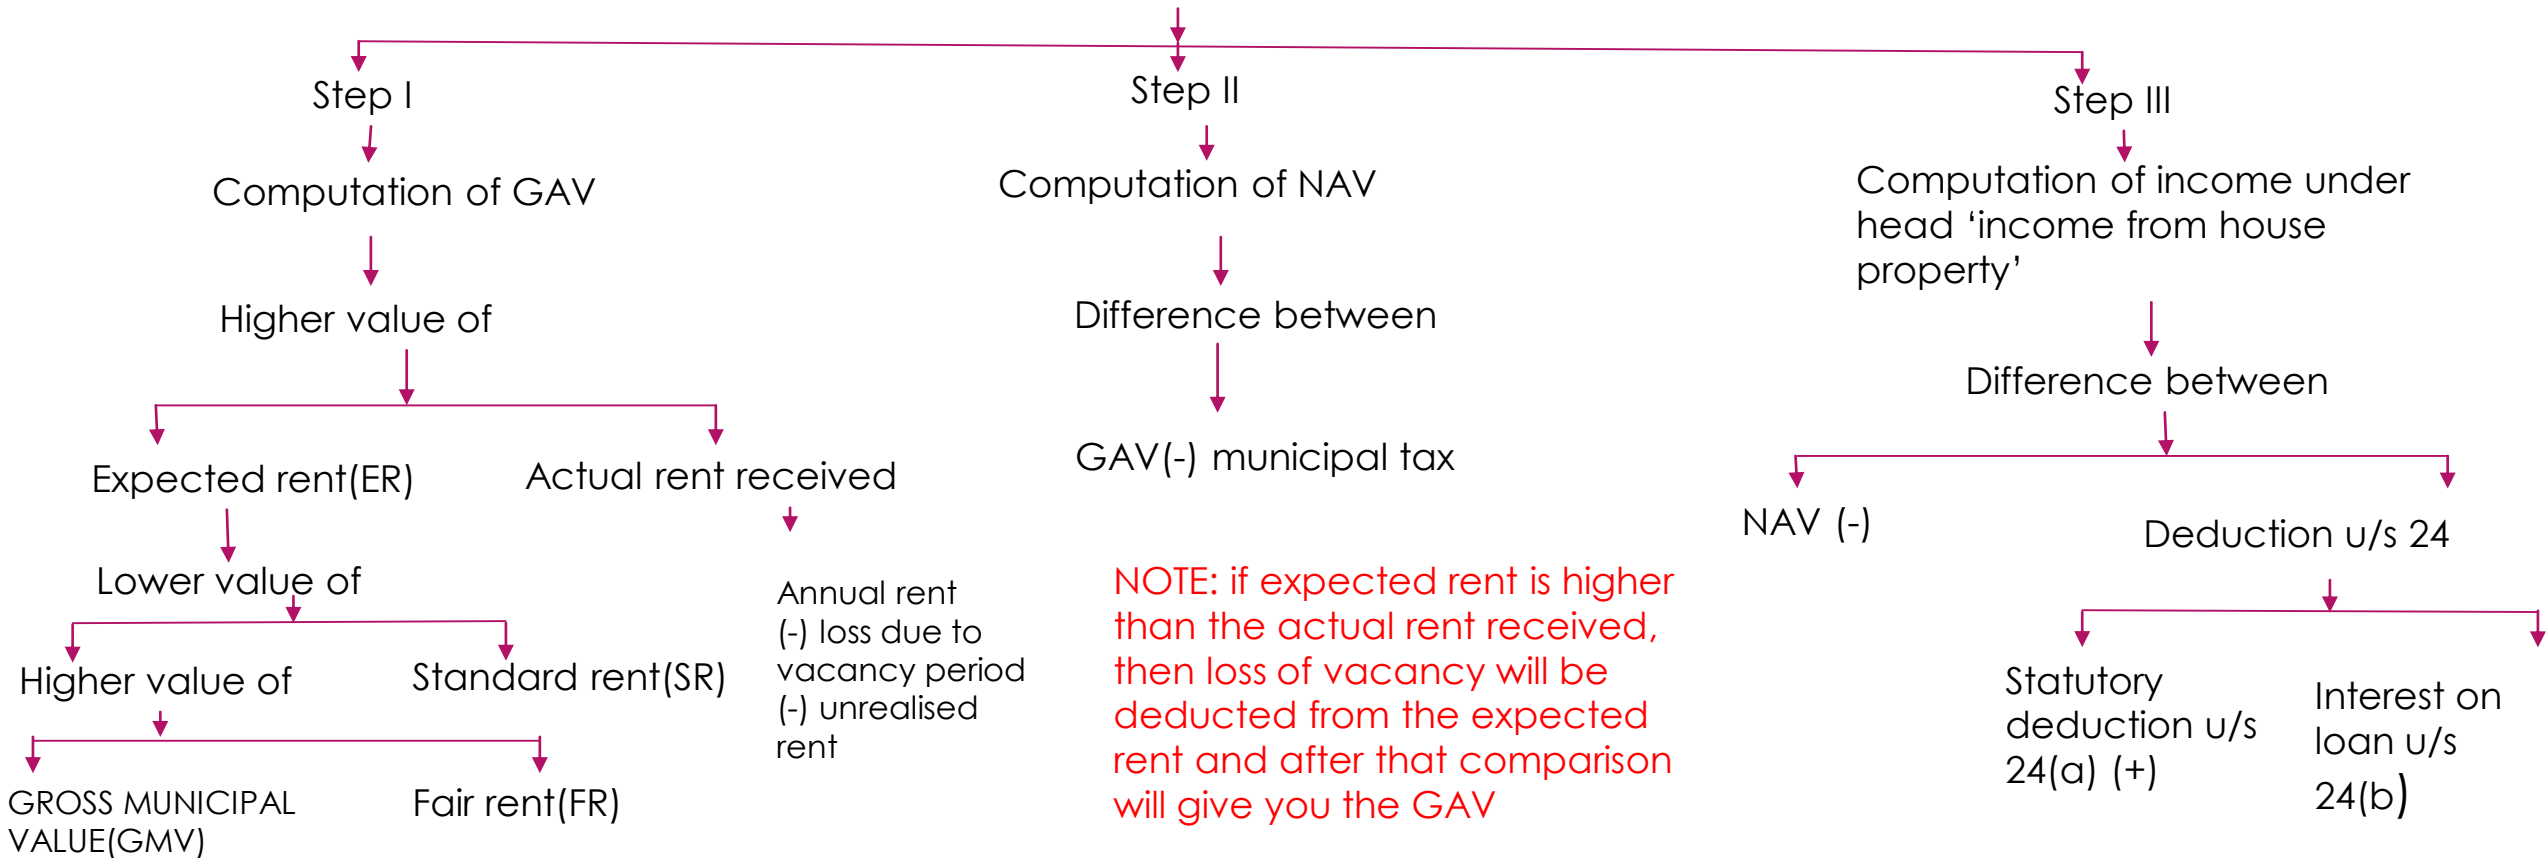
Step I

Computation of GAV

Higher value of

Expected rent(ER)

Actual rent received

Lower value of

Higher value of

Standard rent(SR)

GROSS MUNICIPAL VALUE(GMV)

Fair rent(FR)

Annual rent (-) loss due to vacancy period (-) unrealised rent

Step II

Computation of NAV

Difference between

GAV(-) municipal tax

NOTE: if expected rent is higher than the actual rent received, then loss of vacancy will be deducted from the expected rent and after that comparison will give you the GAV

Step III

Computation of income under head 'income from house property'

Difference between

NAV (-)

Deduction u/s 24

Statutory deduction u/s 24(a) (+)

Interest on loan u/s 24(b)